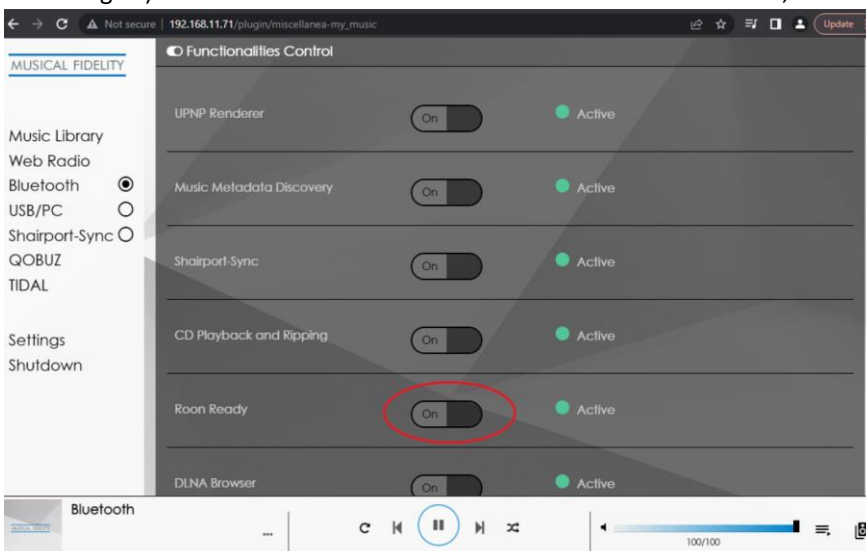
Not secure | 192.168.11.71/plugin/miscellanea-my_music

Update

MUSICAL FIDELITY

Functionalities Control

Music Library
Web Radio
Bluetooth
USB/PC
Shairport-Sync
QOBUZ
TIDAL

Settings
Shutdown

UPNP Renderer On Active

Music Metadata Discovery On Active

Shairport-Sync On Active

CD Playback and Ripping On Active

Roon Ready On Active

DLNA Browser On Active

Bluetooth

...

100/100